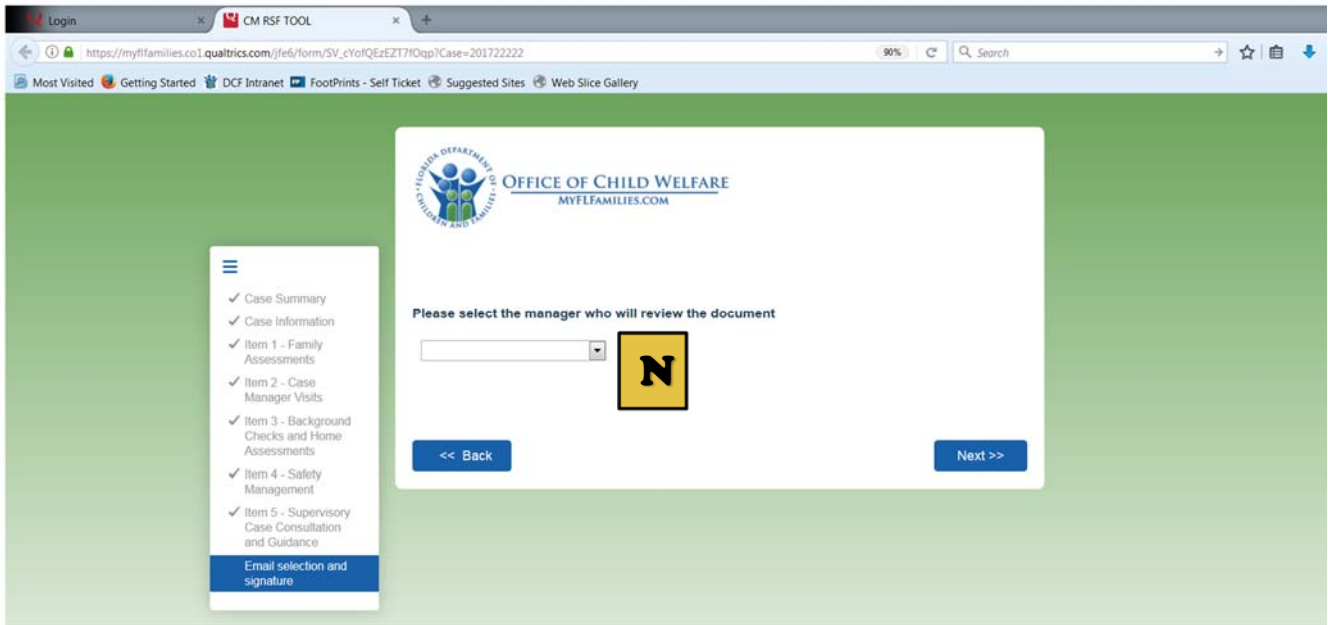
Login
CM RSF TOOL
https://myflfamilies.co1.qualtrics.com/jfe6/form/SV_cYofQEzEZT7fOqp?Case=201722222
90%
Search
Most Visited
Getting Started
DCF Intranet
FootPrints - Self Ticket
Suggested Sites
Web Slice Gallery

FLORIDA DEPARTMENT OF CHILDREN AND FAMILIES
OFFICE OF CHILD WELFARE
MYFLFAMILIES.COM

✓ Case Summary
✓ Case Information
✓ Item 1 - Family Assessments
✓ Item 2 - Case Manager Visits
✓ Item 3 - Background Checks and Home Assessments
✓ Item 4 - Safety Management
✓ Item 5 - Supervisory Case Consultation and Guidance
Email selection and signature

Please select the manager who will review the document

N

<< Back
Next >>